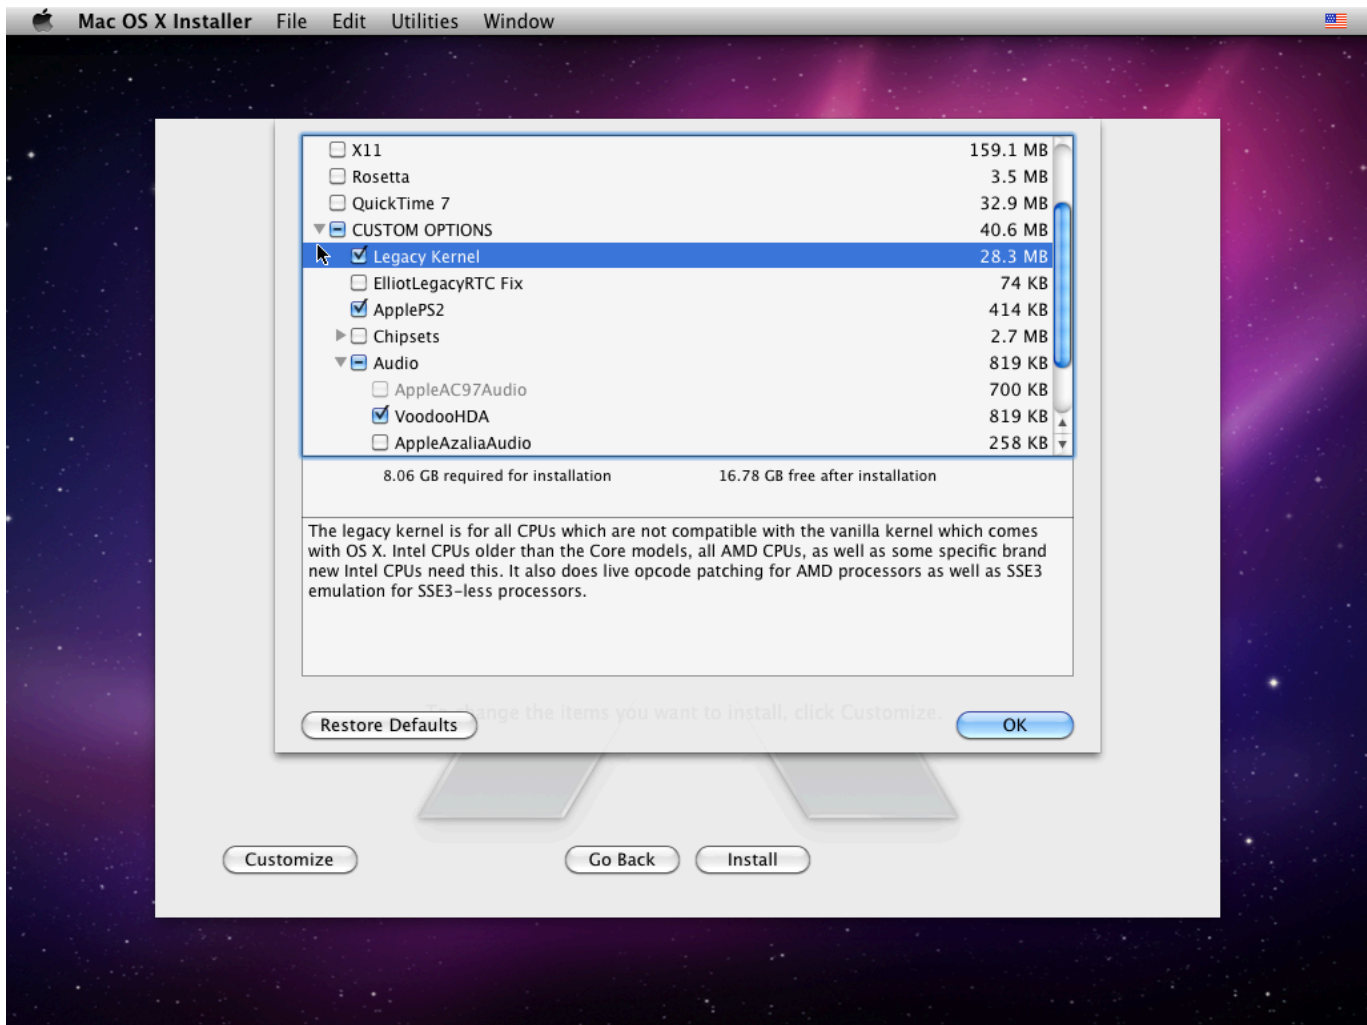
Mac OS X Installer File Edit Utilities Window

| | |
|---|---|
| X11 | 159.1 MB |
| Rosetta | 3.5 MB |
| QuickTime 7 | 32.9 MB |
| CUSTOM OPTIONS | 40.6 MB |
| Legacy Kernel | 28.3 MB |
| ElliotLegacyRTC Fix | 74 KB |
| ApplePS2 | 414 KB |
| Chipsets | 2.7 MB |
| Audio | 819 KB |
| AppleAC97Audio | 700 KB |
| VoodooHDA | 819 KB |
| AppleAzaliaAudio | 258 KB |

8.06 GB required for installation 16.78 GB free after installation

The legacy kernel is for all CPUs which are not compatible with the vanilla kernel which comes with OS X. Intel CPUs older than the Core models, all AMD CPUs, as well as some specific brand new Intel CPUs need this. It also does live opcode patching for AMD processors as well as SSE3 emulation for SSE3-less processors.

Restore Defaults To change the items you want to install, click Customize. OK

Customize Go Back Install